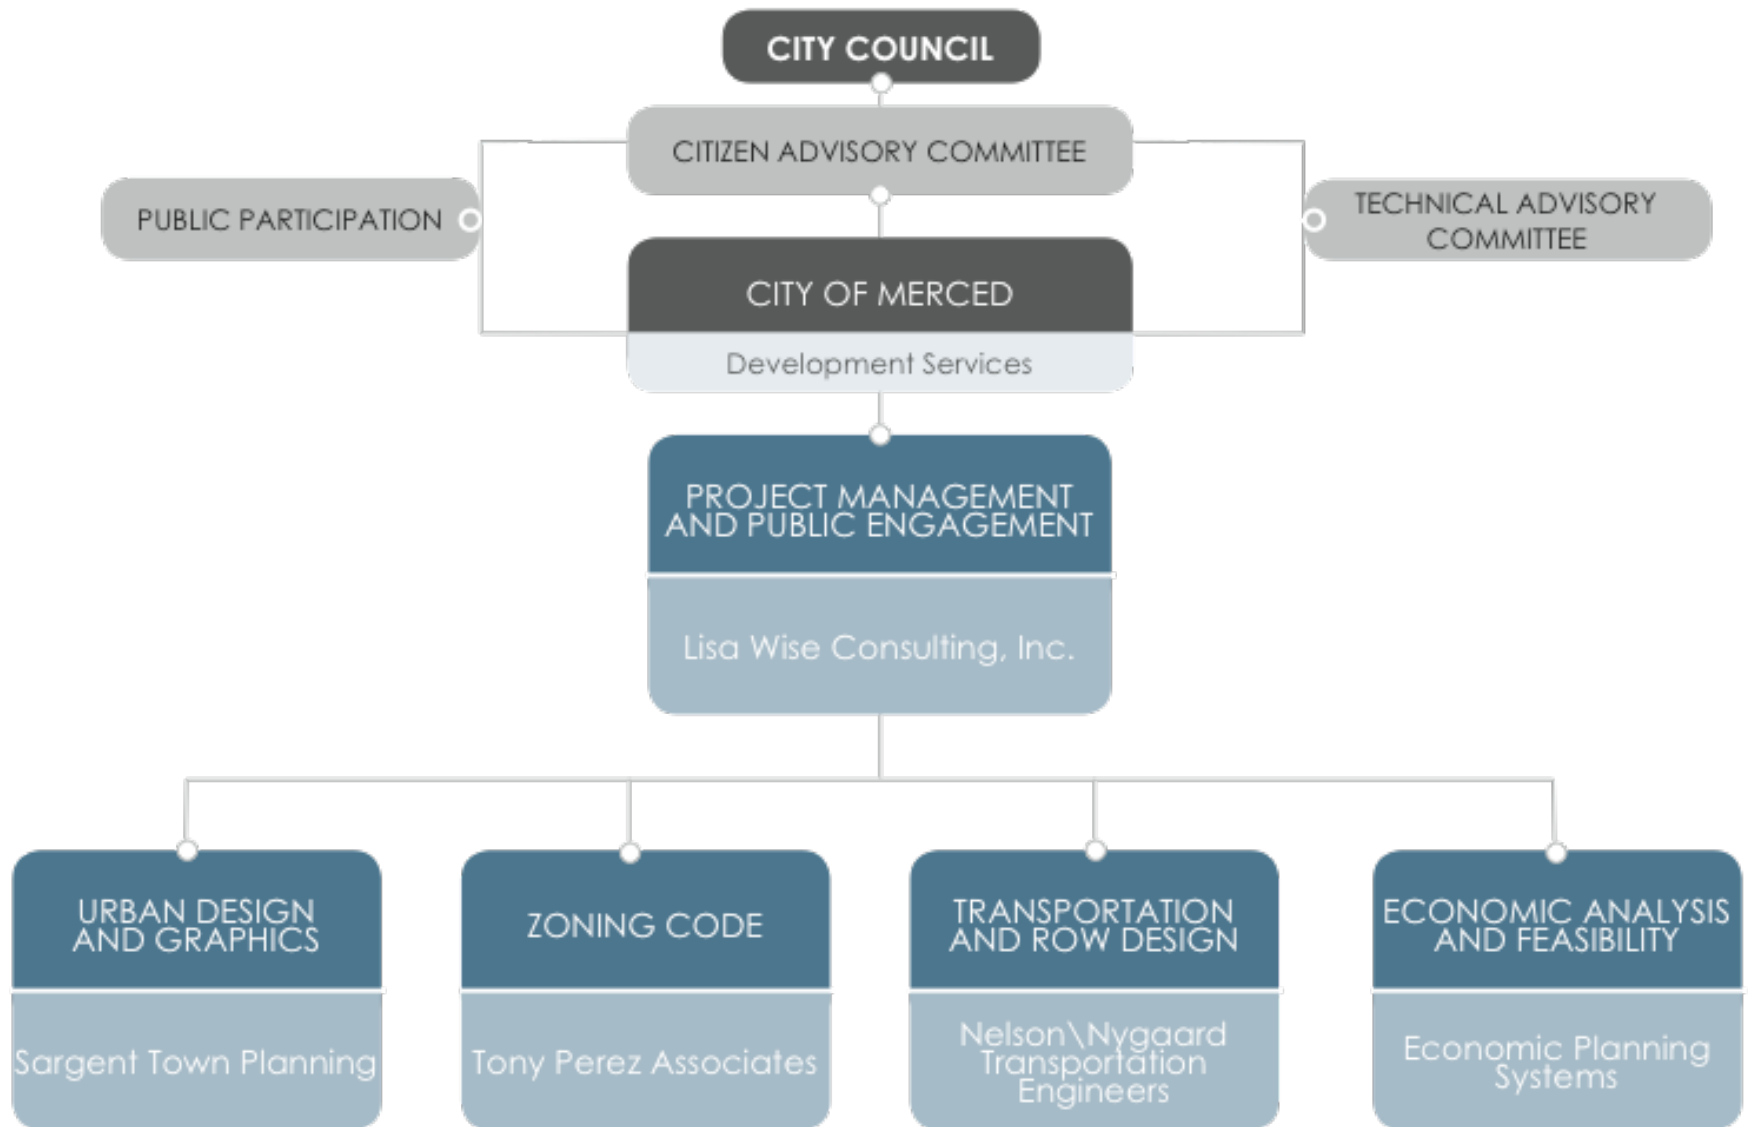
CITY COUNCIL

CITIZEN ADVISORY COMMITTEE

PUBLIC PARTICIPATION

TECHNICAL ADVISORY COMMITTEE

CITY OF MERCED

Development Services

PROJECT MANAGEMENT AND PUBLIC ENGAGEMENT

Lisa Wise Consulting, Inc.

URBAN DESIGN AND GRAPHICS

Sargent Town Planning

ZONING CODE

Tony Perez Associates

TRANSPORTATION AND ROW DESIGN

Nelson\Nygaard Transportation Engineers

ECONOMIC ANALYSIS AND FEASIBILITY

Economic Planning Systems